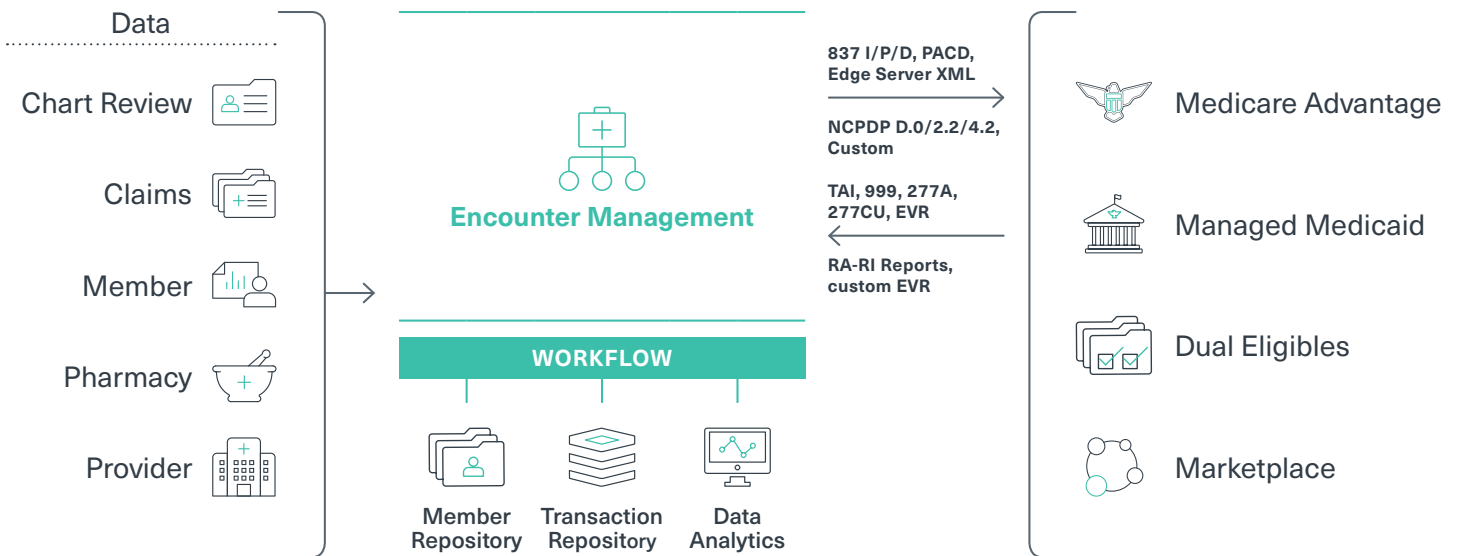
Data

Chart Review

Claims

Member

Pharmacy

Provider

Encounter Management

WORKFLOW

Member Repository

Transaction Repository

Data Analytics

837 I/P/D, PACD, Edge Server XML

NCPDP D.0/2.2/4.2, Custom

TAI, 999, 277A, 277CU, EVR

RA-RI Reports, custom EVR

Medicare Advantage

Managed Medicaid

Dual Eligibles

Marketplace